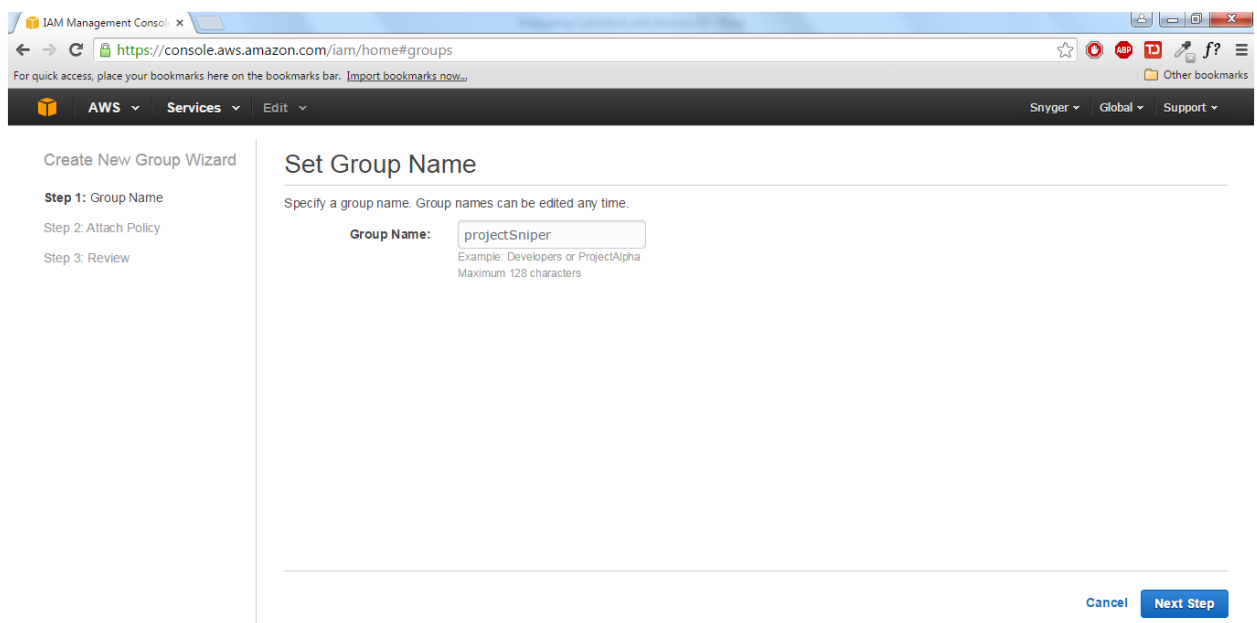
IAM Management Consol ×

https://console.aws.amazon.com/iam/home#groups

For quick access, place your bookmarks here on the bookmarks bar. Import bookmarks now...

Other bookmarks

AWS Services Edit

Snyger Global Support

Create New Group Wizard

Step 1: Group Name

Step 2: Attach Policy

Step 3: Review

Set Group Name

Specify a group name. Group names can be edited any time.

Group Name: projectSniper

Example: Developers or ProjectAlpha
Maximum 128 characters

Cancel Next Step